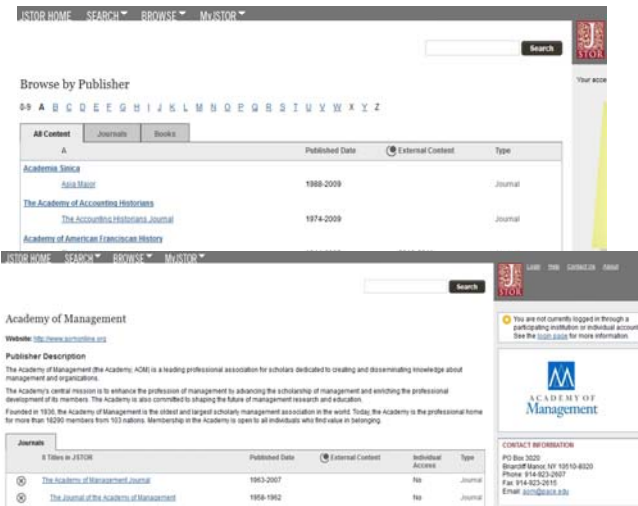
JSTOR HOME SEARCH BROWSE MyJSTOR

Search

Your acce

Browse by Publisher

0-9 A B C D E F G H I J K L M N O P Q R S T U V W X Y Z

All Content | Journals | Books

| A | Published Date | External Content | Type |
|---|---|---|---|
| Academia Sinica | | | |
| Asia Major | 1988-2009 | | Journal |
| The Academy of Accounting Historians | | | |
| The Accounting Historians Journal | 1974-2009 | | Journal |
| Academy of American Franciscan History | | | |

JSTOR HOME SEARCH BROWSE MyJSTOR

Search

Login Help Contact Us About

Academy of Management

Website: http://www.aomonline.org

Publisher Description

The Academy of Management (the Academy; AOM) is a leading professional association for scholars dedicated to creating and disseminating knowledge about management and organizations.

The Academy's central mission is to enhance the profession of management by advancing the scholarship of management and enriching the professional development of its members. The Academy is also committed to shaping the future of management research and education.

Founded in 1936, the Academy of Management is the oldest and largest scholarly management association in the world. Today, the Academy is the professional home for more than 18290 members from 103 nations. Membership in the Academy is open to all individuals who find value in belonging.

You are not currently logged in through a participating institution or individual account. See the login page for more information.

ACADEMY OF Management

CONTACT INFORMATION

PO Box 3020
Briarcliff Manor, NY 10510-8020
Phone: 914-923-2607
Fax: 914-923-2615
Email: aom@pace.edu

Journals

| 8 Titles in JSTOR | Published Date | External Content | Individual Access | Type |
|---|---|---|---|---|
| The Academy of Management Journal | 1963-2007 | | No | Journal |
| The Journal of the Academy of Management | 1958-1962 | | No | Journal |